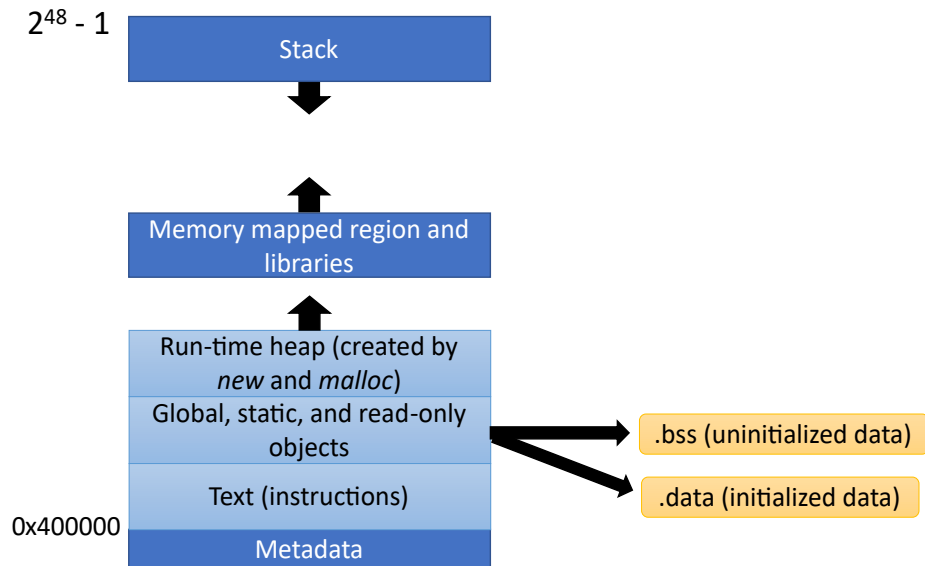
$2^{48}$ - 1

Stack

Memory mapped region and libraries

Run-time heap (created by *new* and *malloc*)

Global, static, and read-only objects

.bss (uninitialized data)

.data (initialized data)

Text (instructions)

0x400000

Metadata